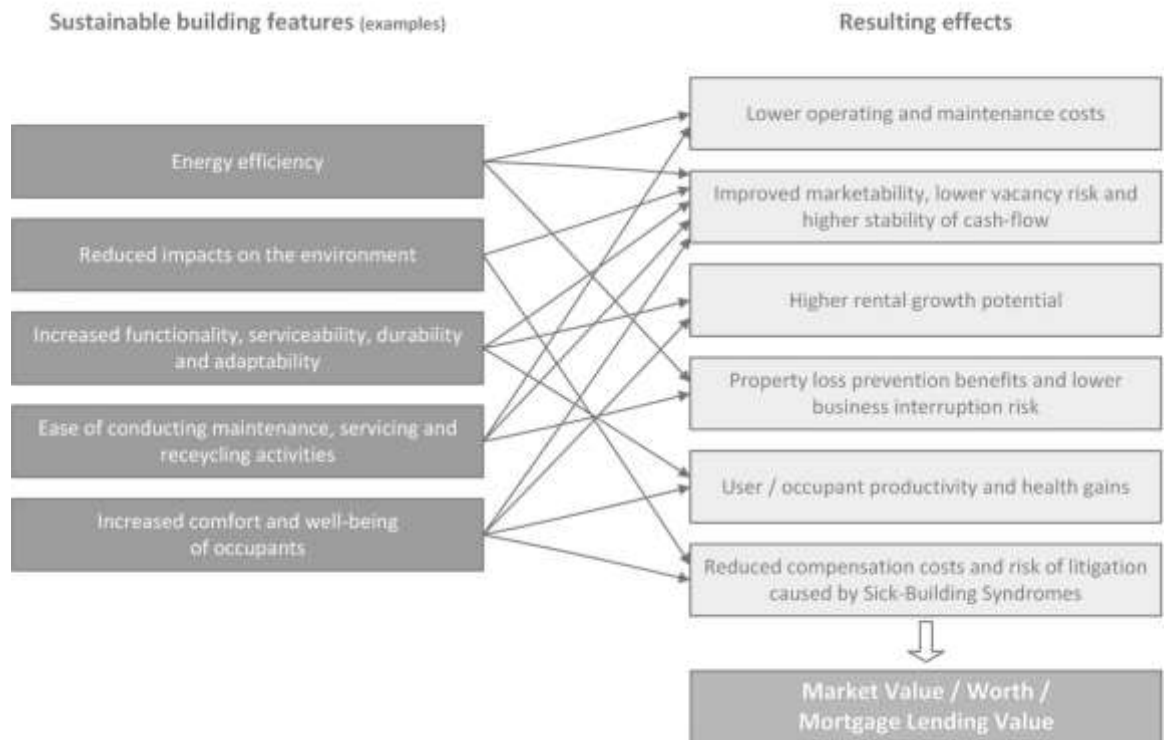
Sustainable building features (examples)

Resulting effects

Energy efficiency

Reduced impacts on the environment

Increased functionality, serviceability, durability and adaptability

Ease of conducting maintenance, servicing and receycling activities

Increased comfort and well-being of occupants

Lower operating and maintenance costs

Improved marketability, lower vacancy risk and higher stability of cash-flow

Higher rental growth potential

Property loss prevention benefits and lower business interruption risk

User / occupant productivity and health gains

Reduced compensation costs and risk of litigation caused by Sick-Building Syndromes

Market Value / Worth / Mortgage Lending Value